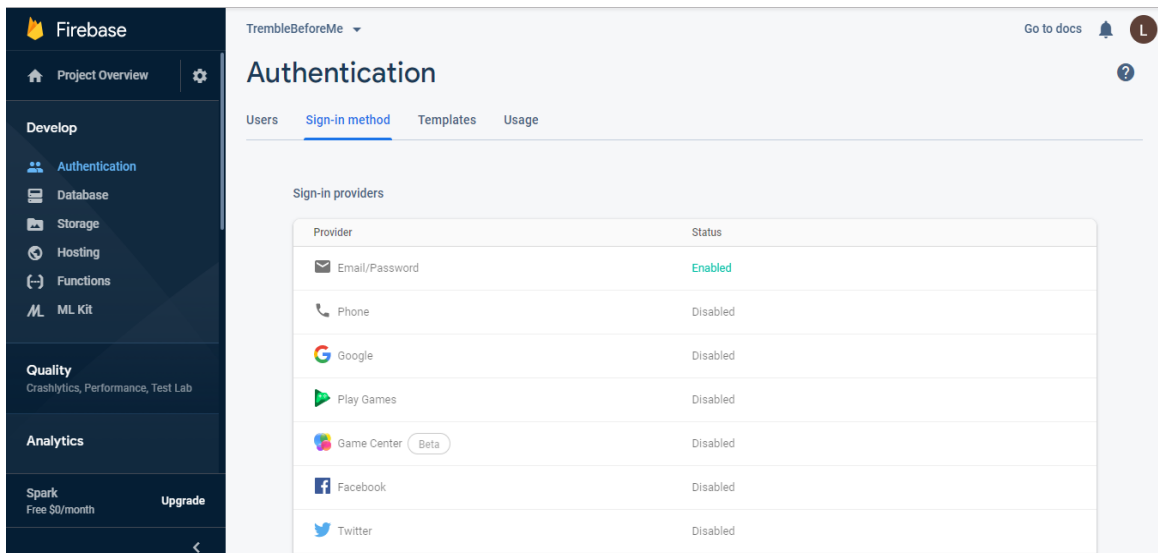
Firebase

Project Overview

Develop

Authentication
Database
Storage
Hosting
Functions
ML Kit

Quality
Crashlytics, Performance, Test Lab

Analytics

Spark
Free $0/month
Upgrade

TrembleBeforeMe

Go to docs

L

Authentication

Users | Sign-in method | Templates | Usage

Sign-in providers

| Provider | Status |
|---|---|
| Email/Password | Enabled |
| Phone | Disabled |
| Google | Disabled |
| Play Games | Disabled |
| Game Center (Beta) | Disabled |
| Facebook | Disabled |
| Twitter | Disabled |